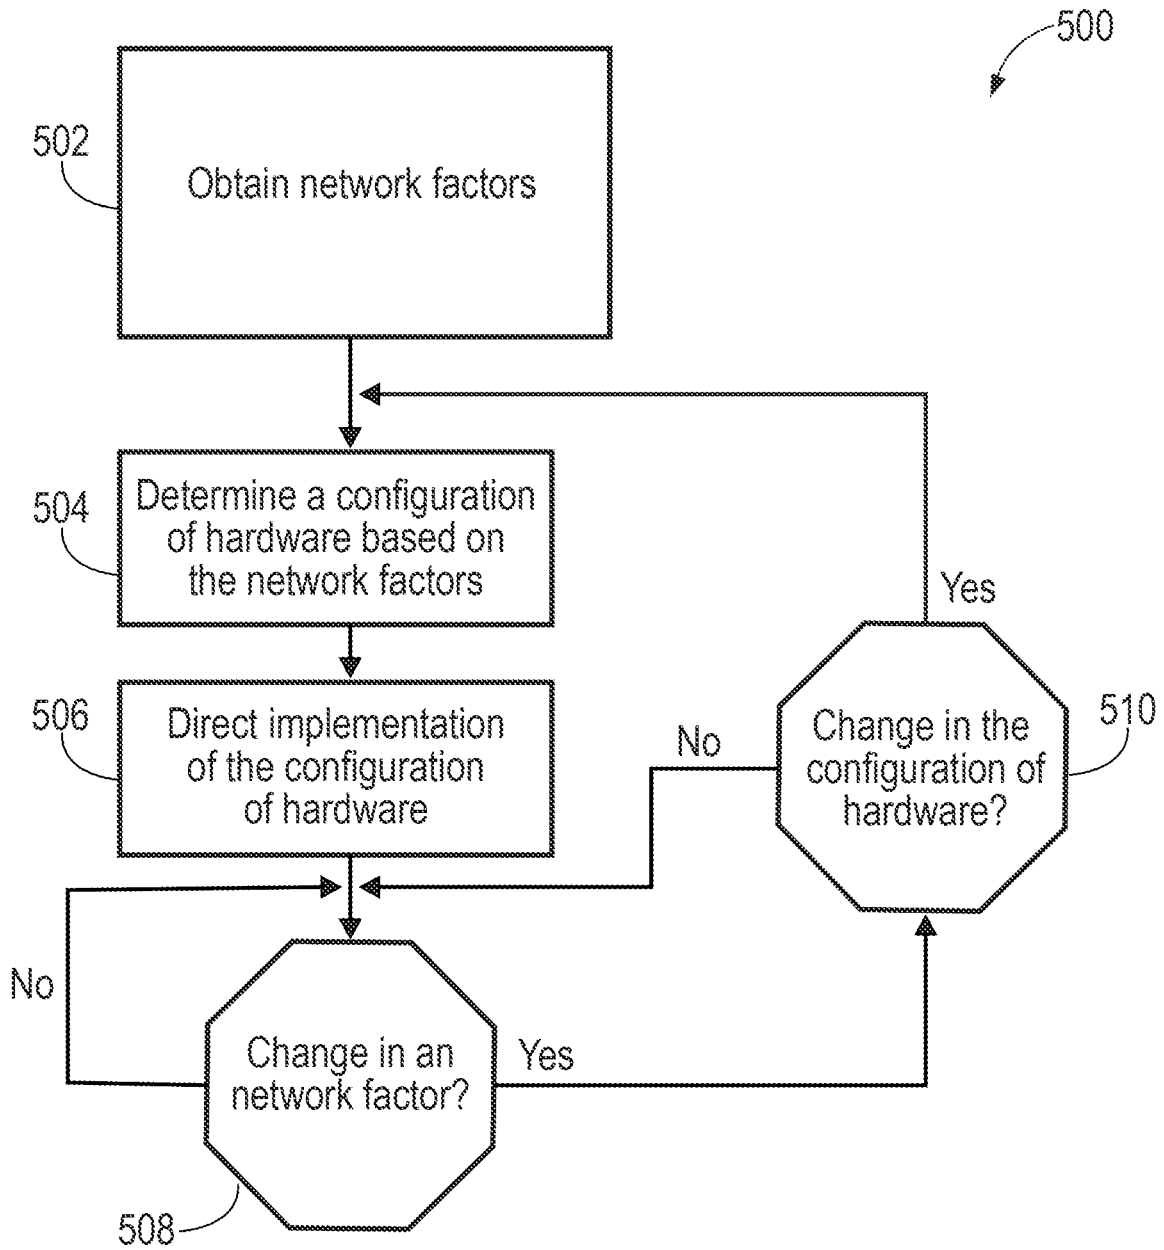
500

502

Obtain network factors

504

Determine a configuration of hardware based on the network factors

506

Direct implementation of the configuration of hardware

Yes

No

510

Change in the configuration of hardware?

No

Change in an network factor?

Yes

508